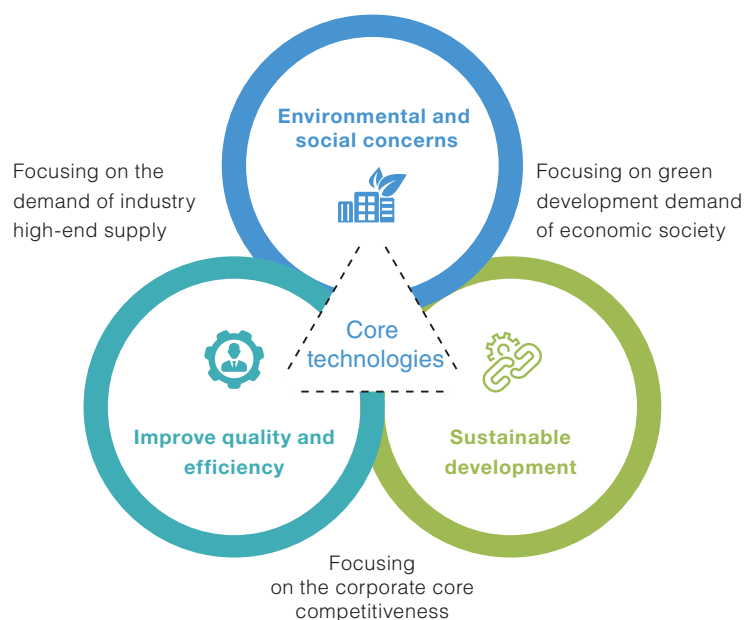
Environmental and social concerns

Focusing on the demand of industry high-end supply

Focusing on green development demand of economic society

Core technologies

Improve quality and efficiency

Sustainable development

Focusing on the corporate core competitiveness